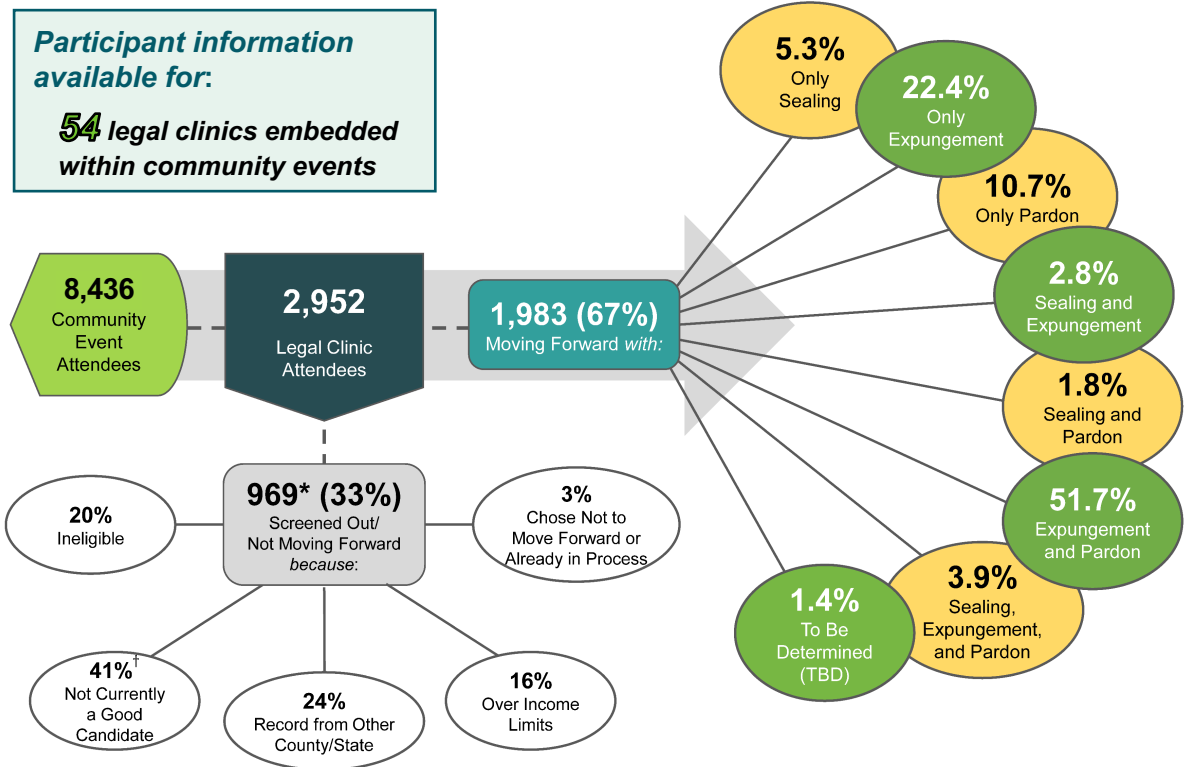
Participant information available for:

54 legal clinics embedded within community events

8,436
Community Event Attendees

2,952
Legal Clinic Attendees

1,983 (67%)
Moving Forward *with:*

5.3%
Only Sealing

22.4%
Only Expungement

10.7%
Only Pardon

2.8%
Sealing and Expungement

1.8%
Sealing and Pardon

51.7%
Expungement and Pardon

3.9%
Sealing, Expungement, and Pardon

1.4%
To Be Determined (TBD)

969* (33%)
Screened Out/ Not Moving Forward *because*:

20%
Ineligible

3%
Chose Not to Move Forward or Already in Process

41%$^{\dagger}$
Not Currently a Good Candidate

24%
Record from Other County/State

16%
Over Income Limits